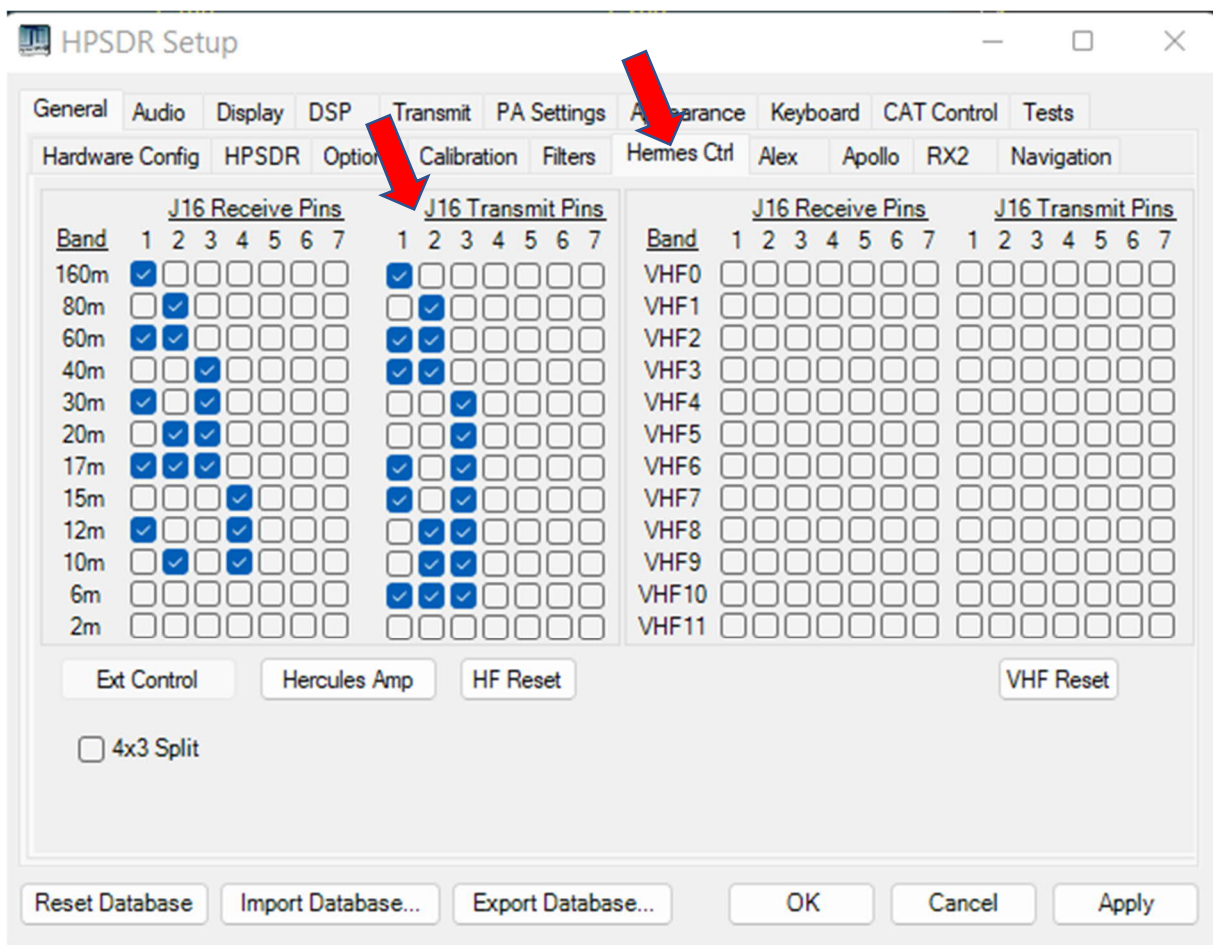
HPSDR Setup

General | Audio | Display | DSP | Transmit | PA Settings | A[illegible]earance | Keyboard | CAT Control | Tests

Hardware Config | HPSDR | Optio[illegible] | Calibration | Filters | Hermes Ctrl | Alex | Apollo | RX2 | Navigation

J16 Receive Pins

J16 Transmit Pins

| Band | 1 | 2 | 3 | 4 | 5 | 6 | 7 | 1 | 2 | 3 | 4 | 5 | 6 | 7 |
|---|---|---|---|---|---|---|---|---|---|---|---|---|---|---|
| 160m | | | | | | | | | | | | | | |
| 80m | | | | | | | | | | | | | | |
| 60m | | | | | | | | | | | | | | |
| 40m | | | | | | | | | | | | | | |
| 30m | | | | | | | | | | | | | | |
| 20m | | | | | | | | | | | | | | |
| 17m | | | | | | | | | | | | | | |
| 15m | | | | | | | | | | | | | | |
| 12m | | | | | | | | | | | | | | |
| 10m | | | | | | | | | | | | | | |
| 6m | | | | | | | | | | | | | | |
| 2m | | | | | | | | | | | | | | |

J16 Receive Pins

J16 Transmit Pins

| Band | 1 | 2 | 3 | 4 | 5 | 6 | 7 | 1 | 2 | 3 | 4 | 5 | 6 | 7 |
|---|---|---|---|---|---|---|---|---|---|---|---|---|---|---|
| VHF0 | | | | | | | | | | | | | | |
| VHF1 | | | | | | | | | | | | | | |
| VHF2 | | | | | | | | | | | | | | |
| VHF3 | | | | | | | | | | | | | | |
| VHF4 | | | | | | | | | | | | | | |
| VHF5 | | | | | | | | | | | | | | |
| VHF6 | | | | | | | | | | | | | | |
| VHF7 | | | | | | | | | | | | | | |
| VHF8 | | | | | | | | | | | | | | |
| VHF9 | | | | | | | | | | | | | | |
| VHF10 | | | | | | | | | | | | | | |
| VHF11 | | | | | | | | | | | | | | |

Ext Control | Hercules Amp | HF Reset | VHF Reset

4x3 Split

Reset Database | Import Database... | Export Database... | OK | Cancel | Apply